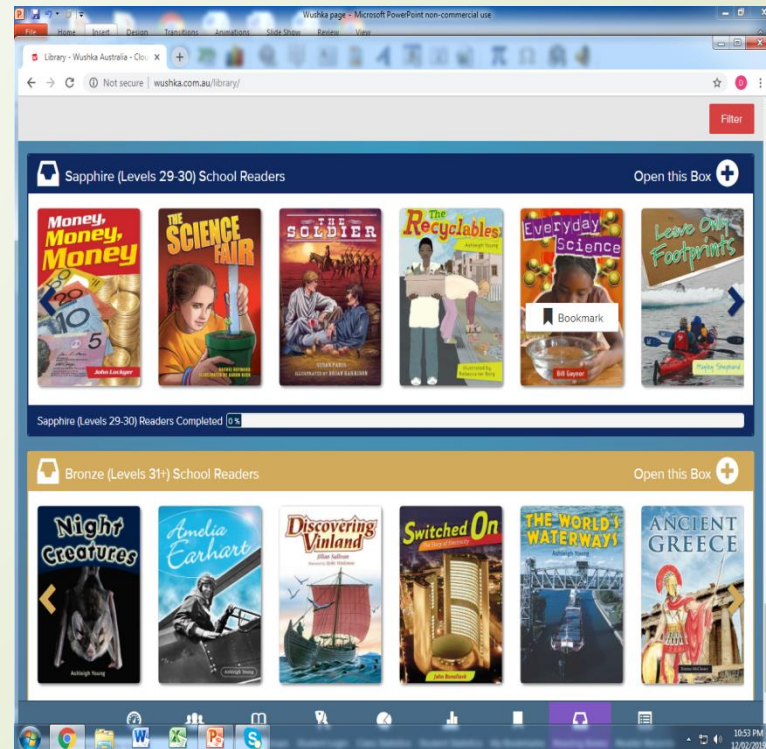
Wushka page - Microsoft PowerPoint non-commercial use

File Home Insert Design Transitions Animations Slide Show Review View

Library - Wushka Australia - Clo

Not secure | wushka.com.au/library/

Filter

Sapphire (Levels 29-30) School Readers

Open this Box

Money, Money, Money

John Lockyer

THE SCIENCE FAIR

THE SOLDIER

The Recyclables

Ashleigh Young

Everyday Science

Bookmark

Bill Gaynor

Leave Only Footprints

Maylyn Shepherd

Sapphire (Levels 29-30) Readers Completed 0 %

Bronze (Levels 31+) School Readers

Open this Box

Night Creatures

Ashleigh Young

Amelia Earhart

Ashleigh Young

Discovering Vinland

Jillian Sullivan

Switched On

John Bonallack

THE WORLD'S WATERWAYS

Ashleigh Young

ANCIENT GREECE

10:53 PM
12/02/2019